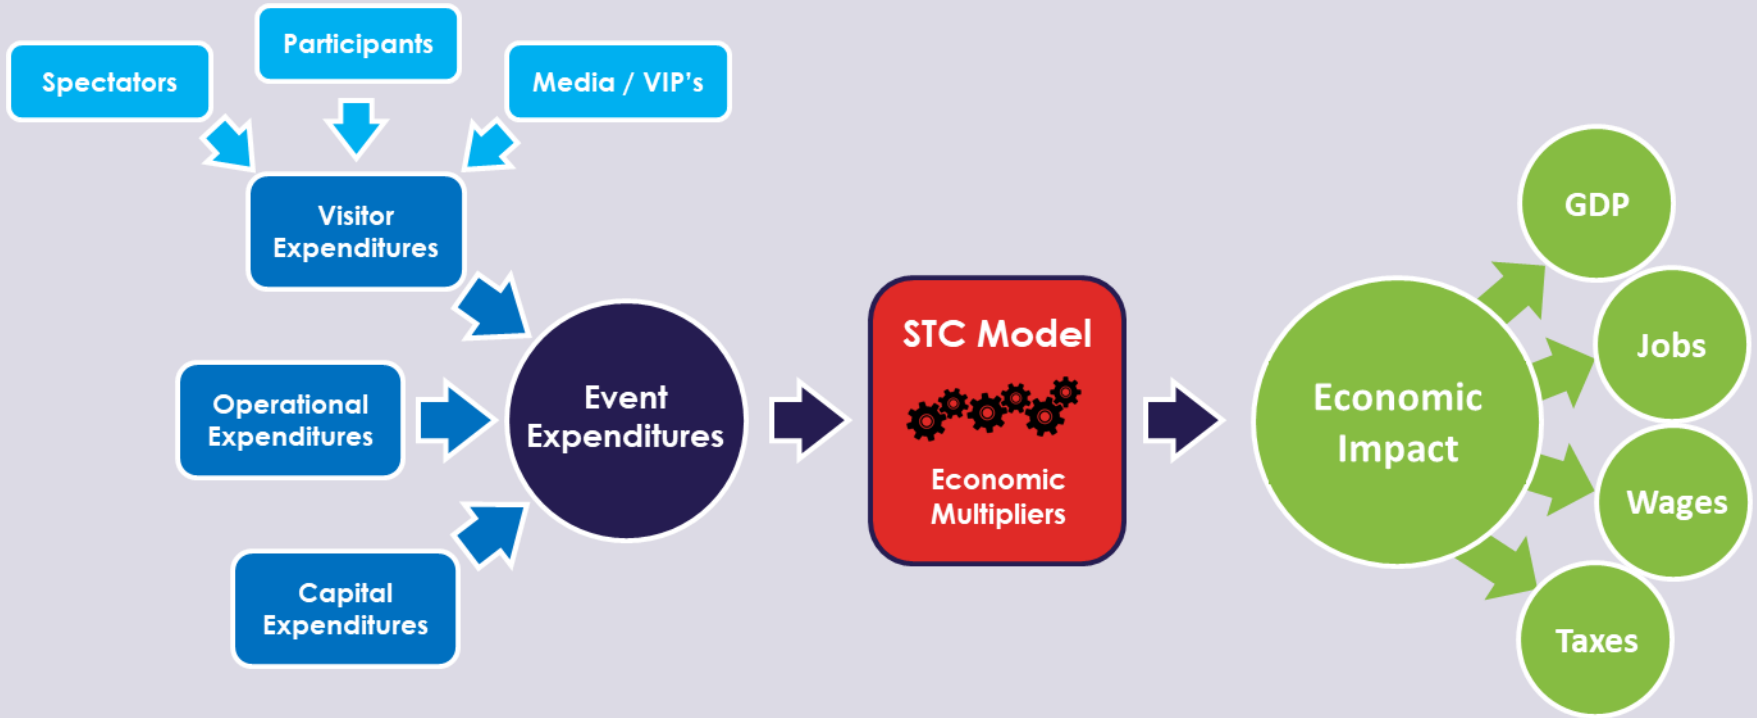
Spectators

Participants

Media / VIP's

Visitor Expenditures

Operational Expenditures

Capital Expenditures

Event Expenditures

STC Model

Economic Multipliers

Economic Impact

GDP

Jobs

Wages

Taxes